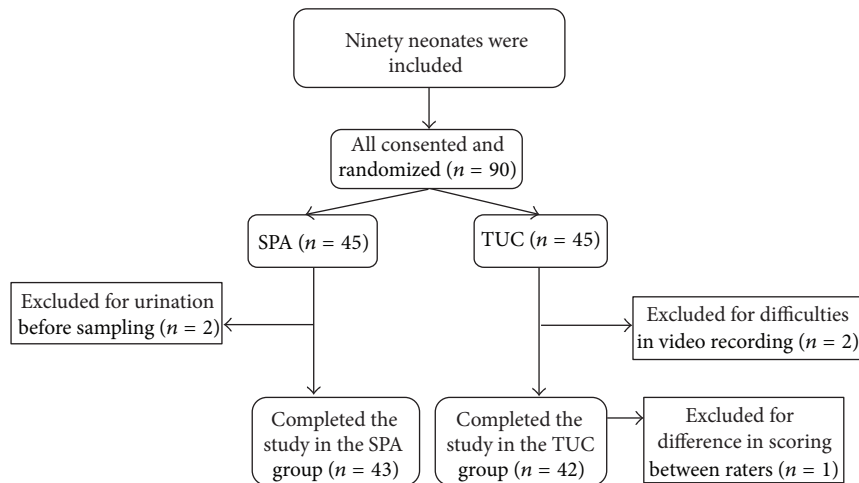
Ninety neonates were included

All consented and randomized ($n$ = 90)

SPA ($n$ = 45)

TUC ($n$ = 45)

Excluded for urination before sampling ($n$ = 2)

Excluded for difficulties in video recording ($n$ = 2)

Completed the study in the SPA group ($n$ = 43)

Completed the study in the TUC group ($n$ = 42)

Excluded for difference in scoring between raters ($n$ = 1)